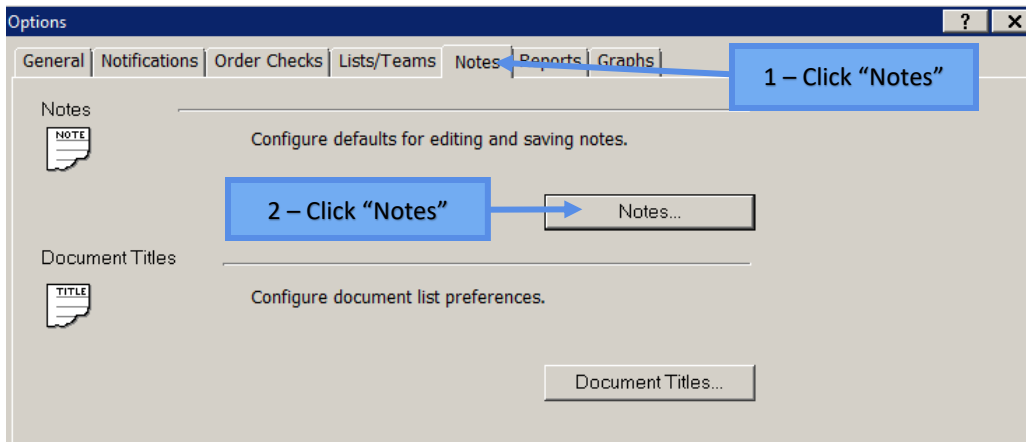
Options

?

X

General | Notifications | Order Checks | Lists/Teams | Notes | Reports | Graphs

1 – Click “Notes”

Notes

NOTE

Configure defaults for editing and saving notes.

2 – Click “Notes”

Notes...

Document Titles

TITLE

Configure document list preferences.

Document Titles...